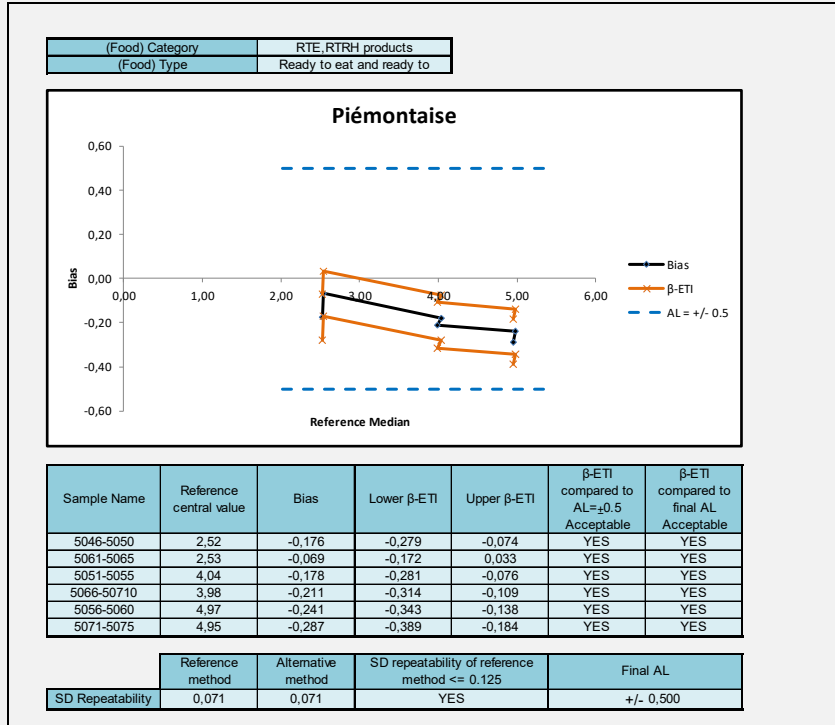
| (Food) Category | RTE,RTRH products |
|---|---|
| (Food) Type | Ready to eat and ready to |

Piémontaise

0,60
0,40
0,20
0,00
-0,20
-0,40
-0,60
Bias
0,00 1,00 2,00 3,00 4,00 5,00 6,00
Reference Median

Bias
β-ETI
AL = +/- 0.5

| Sample Name | Reference central value | Bias | Lower β-ETI | Upper β-ETI | β-ETI compared to AL=±0.5 Acceptable | β-ETI compared to final AL Acceptable |
|---|---|---|---|---|---|---|
| 5046-5050 | 2,52 | -0,176 | -0,279 | -0,074 | YES | YES |
| 5061-5065 | 2,53 | -0,069 | -0,172 | 0,033 | YES | YES |
| 5051-5055 | 4,04 | -0,178 | -0,281 | -0,076 | YES | YES |
| 5066-50710 | 3,98 | -0,211 | -0,314 | -0,109 | YES | YES |
| 5056-5060 | 4,97 | -0,241 | -0,343 | -0,138 | YES | YES |
| 5071-5075 | 4,95 | -0,287 | -0,389 | -0,184 | YES | YES |

| | Reference method | Alternative method | SD repeatability of reference method <= 0.125 | Final AL |
|---|---|---|---|---|
| SD Repeatability | 0,071 | 0,071 | YES | +/- 0,500 |